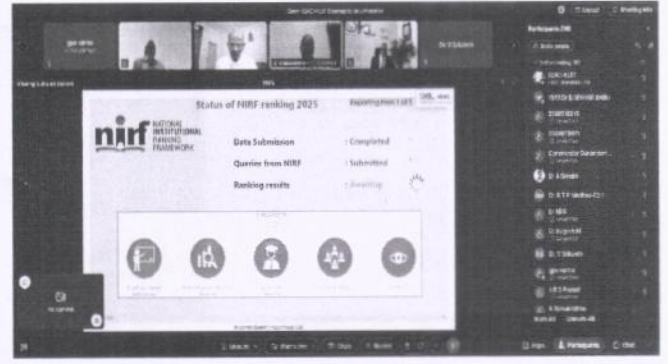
Status of NIRF ranking 2025

nirf NATIONAL INSTITUTIONAL RANKING FRAMEWORK

Data Submission : Completed

Queries from NIRF : Submitted

Ranking results : Awaiting

Participants

Dr A Sindhi

Dr V Sibashis

No camera

Participants

Chat